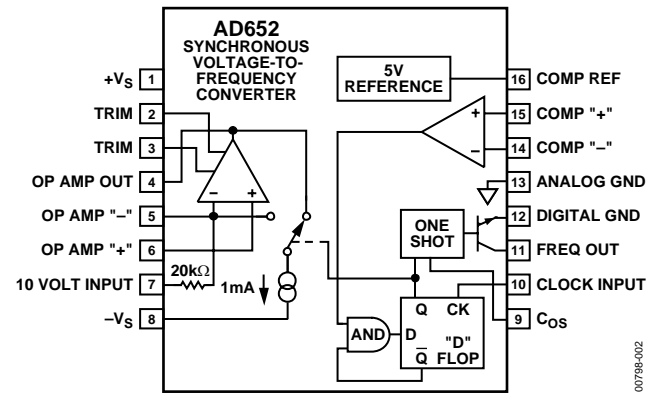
AD652
SYNCHRONOUS VOLTAGE-TO-FREQUENCY CONVERTER

$+V_S$ 1
TRIM 2
TRIM 3
OP AMP OUT 4
OP AMP "–" 5
OP AMP "+" 6
10 VOLT INPUT 7
$-V_S$ 8

5V REFERENCE

16 COMP REF
15 COMP "+"
14 COMP "–"
13 ANALOG GND
12 DIGITAL GND
11 FREQ OUT
10 CLOCK INPUT
9 $C_{OS}$

–
+
+
–
20kΩ
1mA
ONE SHOT
AND
Q
CK
D
$\overline{Q}$
"D" FLOP

00798-002